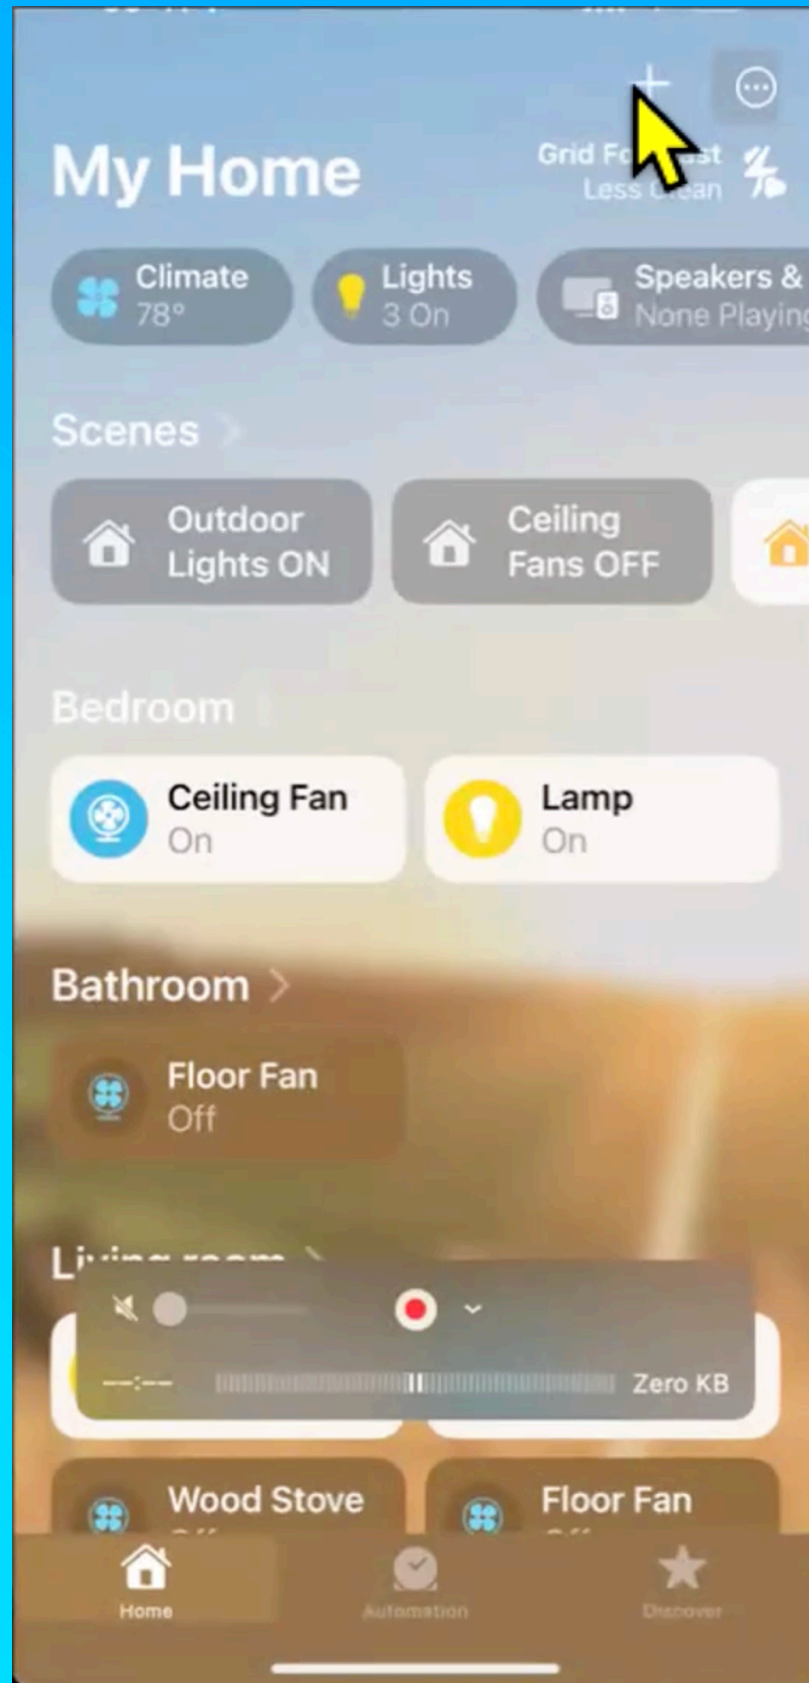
My Home

Grid Fo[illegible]ast
Less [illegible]

Climate
78°

Lights
3 On

Speakers &
None Playing

Scenes

Outdoor Lights ON

Ceiling Fans OFF

Bedroom

Ceiling Fan
On

Lamp
On

Bathroom

Floor Fan
Off

Li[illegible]

--:--

Zero KB

Wood Stove

Floor Fan

Home

Automation

Discover